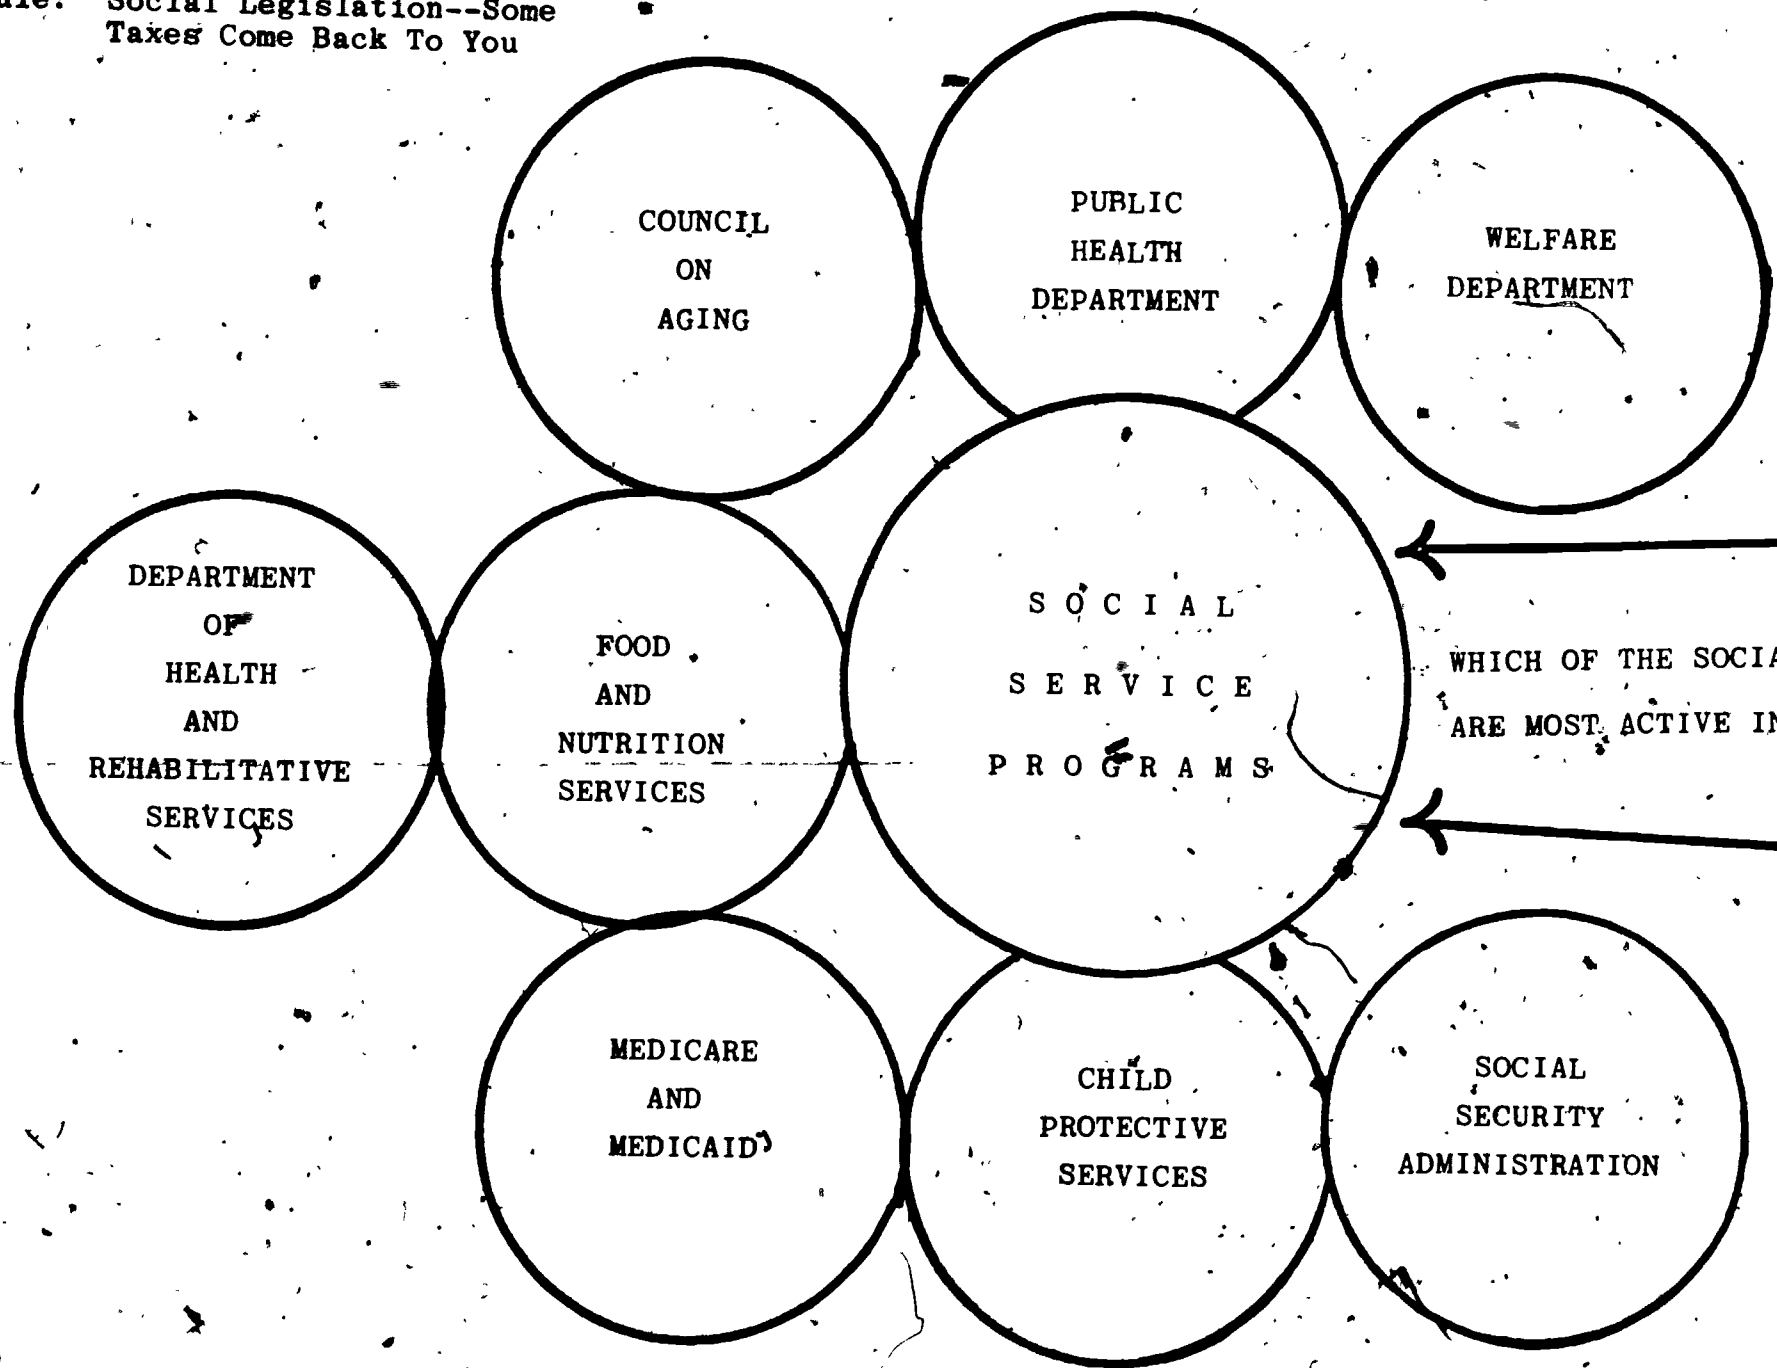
ule: Social Legislation--Some Taxes Come Back To You

COUNCIL ON AGING

PUBLIC HEALTH DEPARTMENT

WELFARE DEPARTMENT

DEPARTMENT OF HEALTH AND REHABILITATIVE SERVICES

FOOD AND NUTRITION SERVICES

S O C I A L S E R V I C E P R O G R A M S

WHICH OF THE SOCI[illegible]

ARE MOST ACTIVE I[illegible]

MEDICARE AND MEDICAID

CHILD PROTECTIVE SERVICES

SOCIAL SECURITY ADMINISTRATION